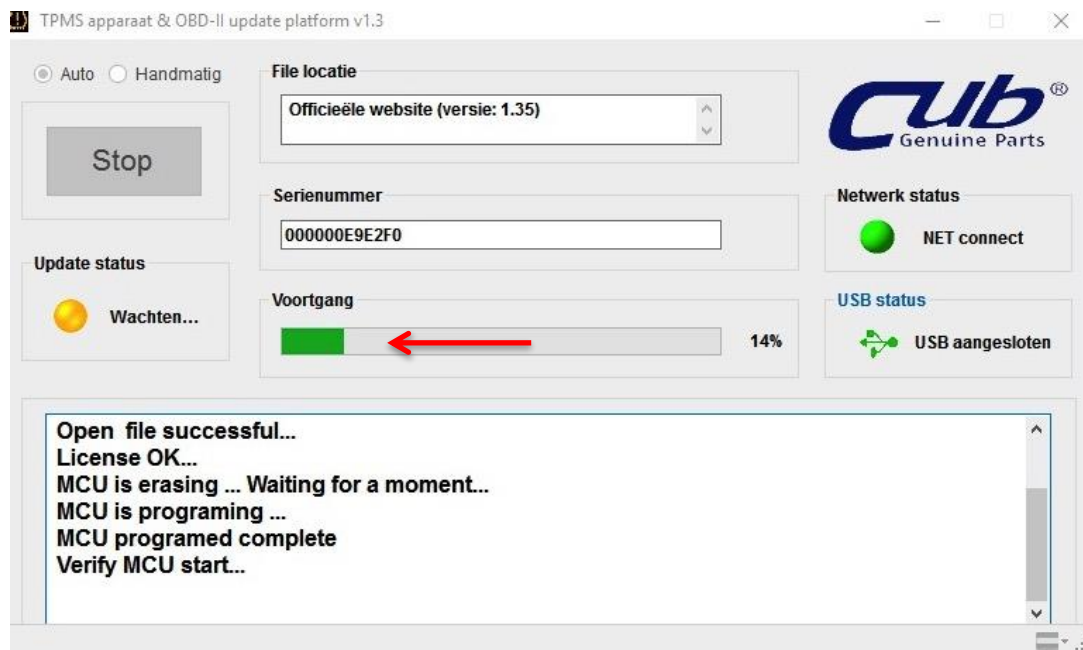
TPMS apparaat & OBD-II update platform v1.3

Auto Handmatig

Stop

File locatie

Officieële website (versie: 1.35)

Cub® Genuine Parts

Serienummer

000000E9E2F0

Netwerk status

NET connect

Update status

Wachten...

Voortgang

14%

USB status

USB aangesloten

Open file successful...
License OK...
MCU is erasing ... Waiting for a moment...
MCU is programing ...
MCU programed complete
Verify MCU start...